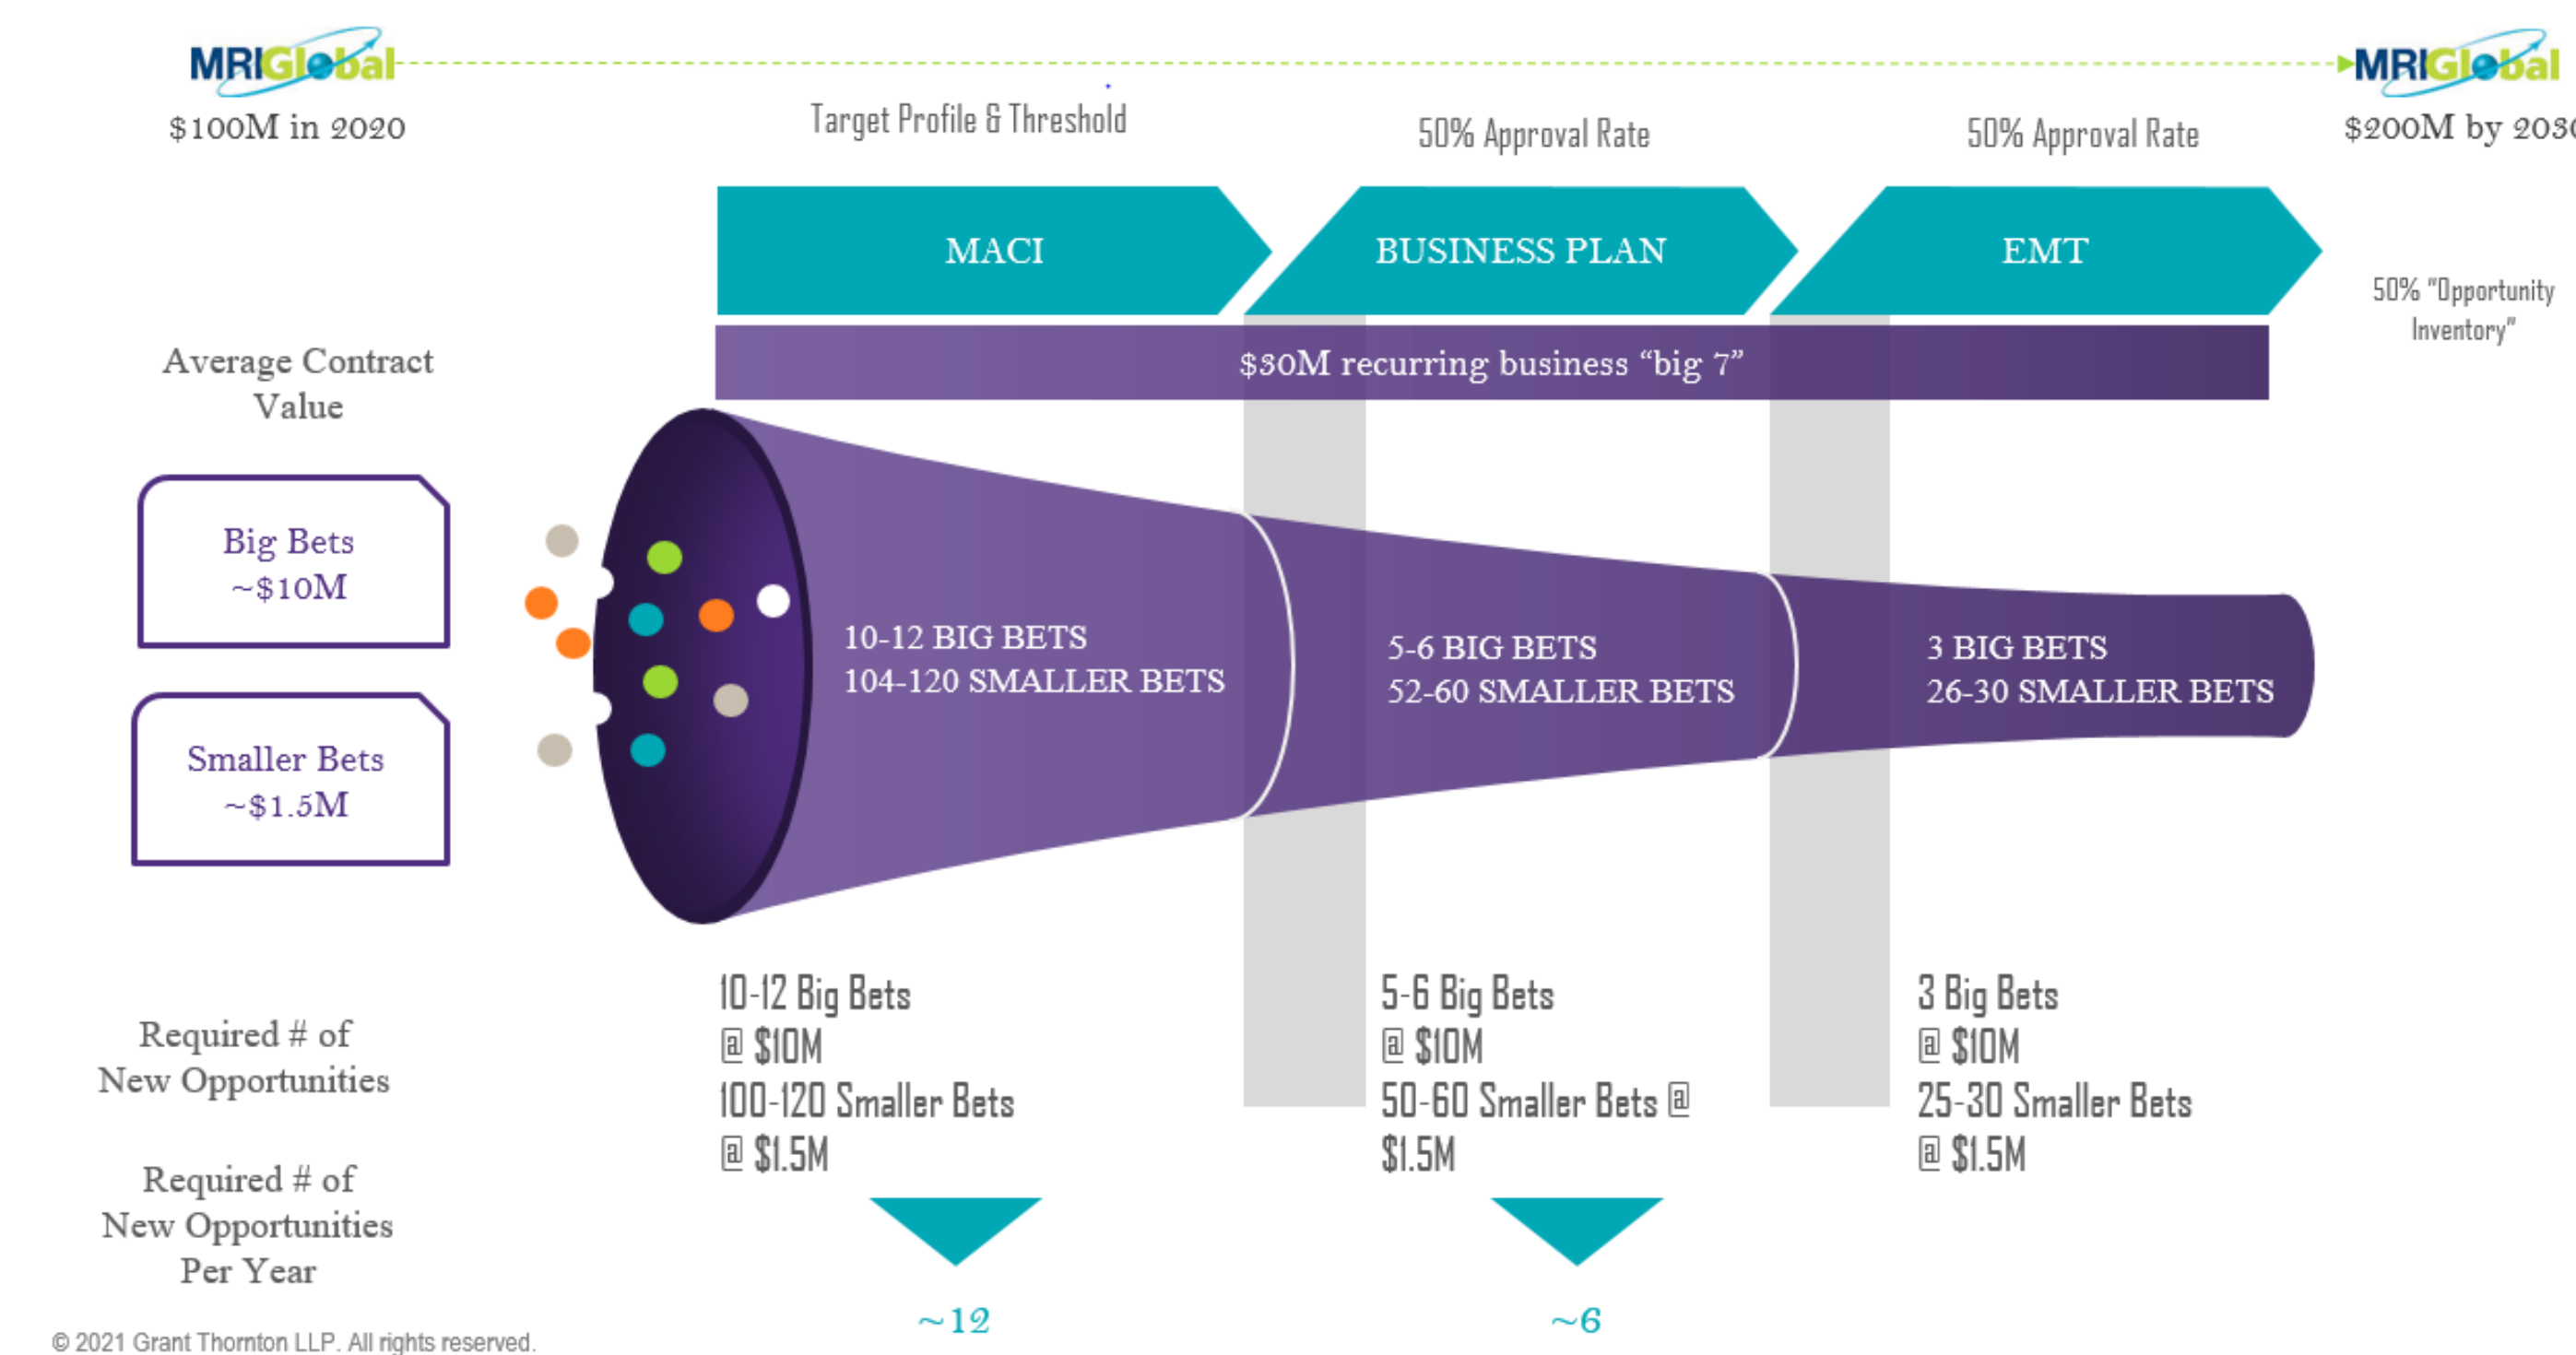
MRIGlobal

$100M in 2020

Target Profile & Threshold

50% Approval Rate

50% Approval Rate

MRIGlobal

$200M by 203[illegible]

MACI

BUSINESS PLAN

EMT

50% "Opportunity Inventory"

Average Contract Value

$30M recurring business "big 7"

Big Bets ~$10M

Smaller Bets ~$1.5M

10-12 BIG BETS
104-120 SMALLER BETS

5-6 BIG BETS
52-60 SMALLER BETS

3 BIG BETS
26-30 SMALLER BETS

Required # of New Opportunities

10-12 Big Bets @ $10M
100-120 Smaller Bets @ $1.5M

5-6 Big Bets @ $10M
50-60 Smaller Bets @ $1.5M

3 Big Bets @ $10M
25-30 Smaller Bets @ $1.5M

Required # of New Opportunities Per Year

~12

~6

© 2021 Grant Thornton LLP. All rights reserved.